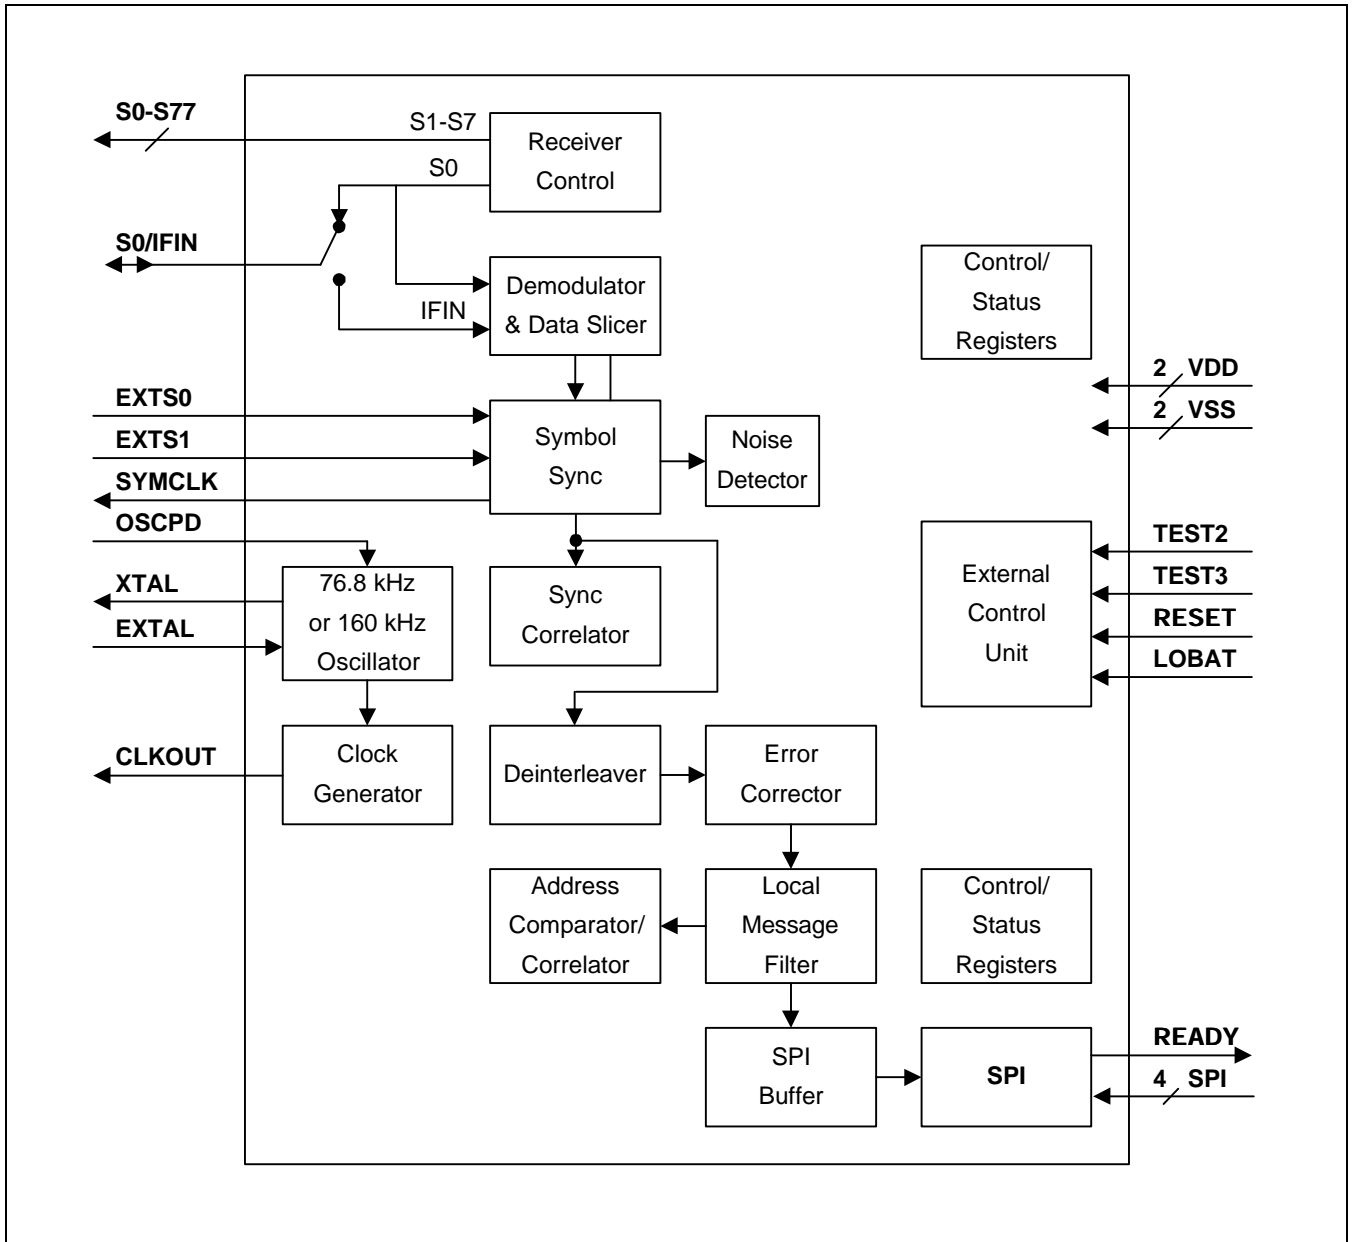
S0-S77
S1-S7
Receiver Control
S0
S0/IFIN
Demodulator & Data Slicer
IFIN
Control/ Status Registers
2 VDD
2 VSS
EXTS0
EXTS1
SYMCLK
Symbol Sync
Noise Detector
OSCPD
XTAL
EXTAL
76.8 kHz or 160 kHz Oscillator
Sync Correlator
External Control Unit
TEST2
TEST3
RESET
LOBAT
CLKOUT
Clock Generator
Deinterleaver
Error Corrector
Address Comparator/ Correlator
Local Message Filter
Control/ Status Registers
SPI Buffer
SPI
READY
4 SPI